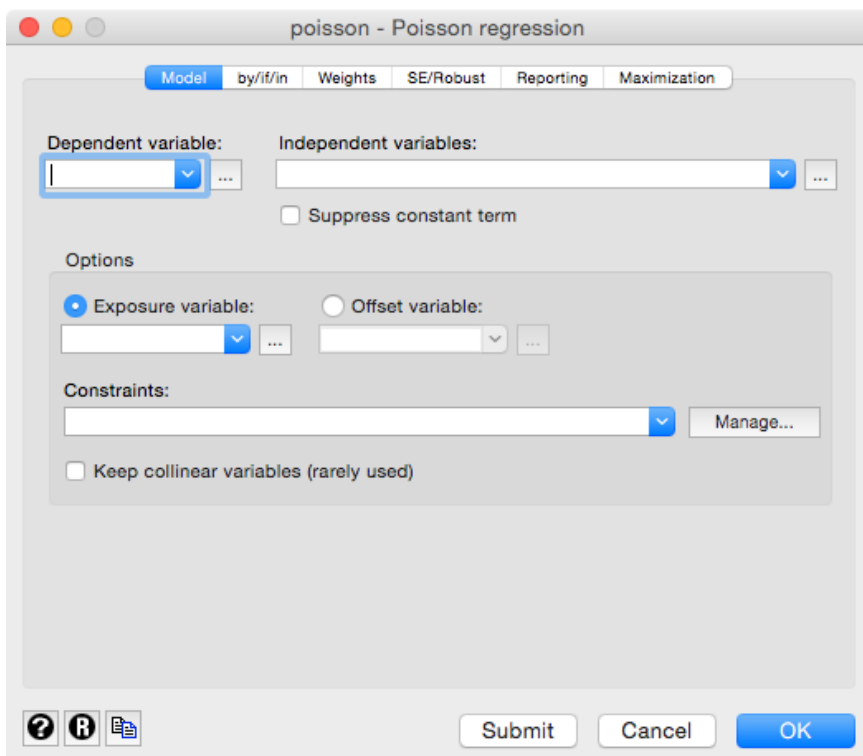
poisson - Poisson regression

Model | by/if/in | Weights | SE/Robust | Reporting | Maximization

Dependent variable:

...

Independent variables:

...

Suppress constant term

Options

Exposure variable:

...

Offset variable:

...

Constraints:

Manage...

Keep collinear variables (rarely used)

?

R

Submit

Cancel

OK